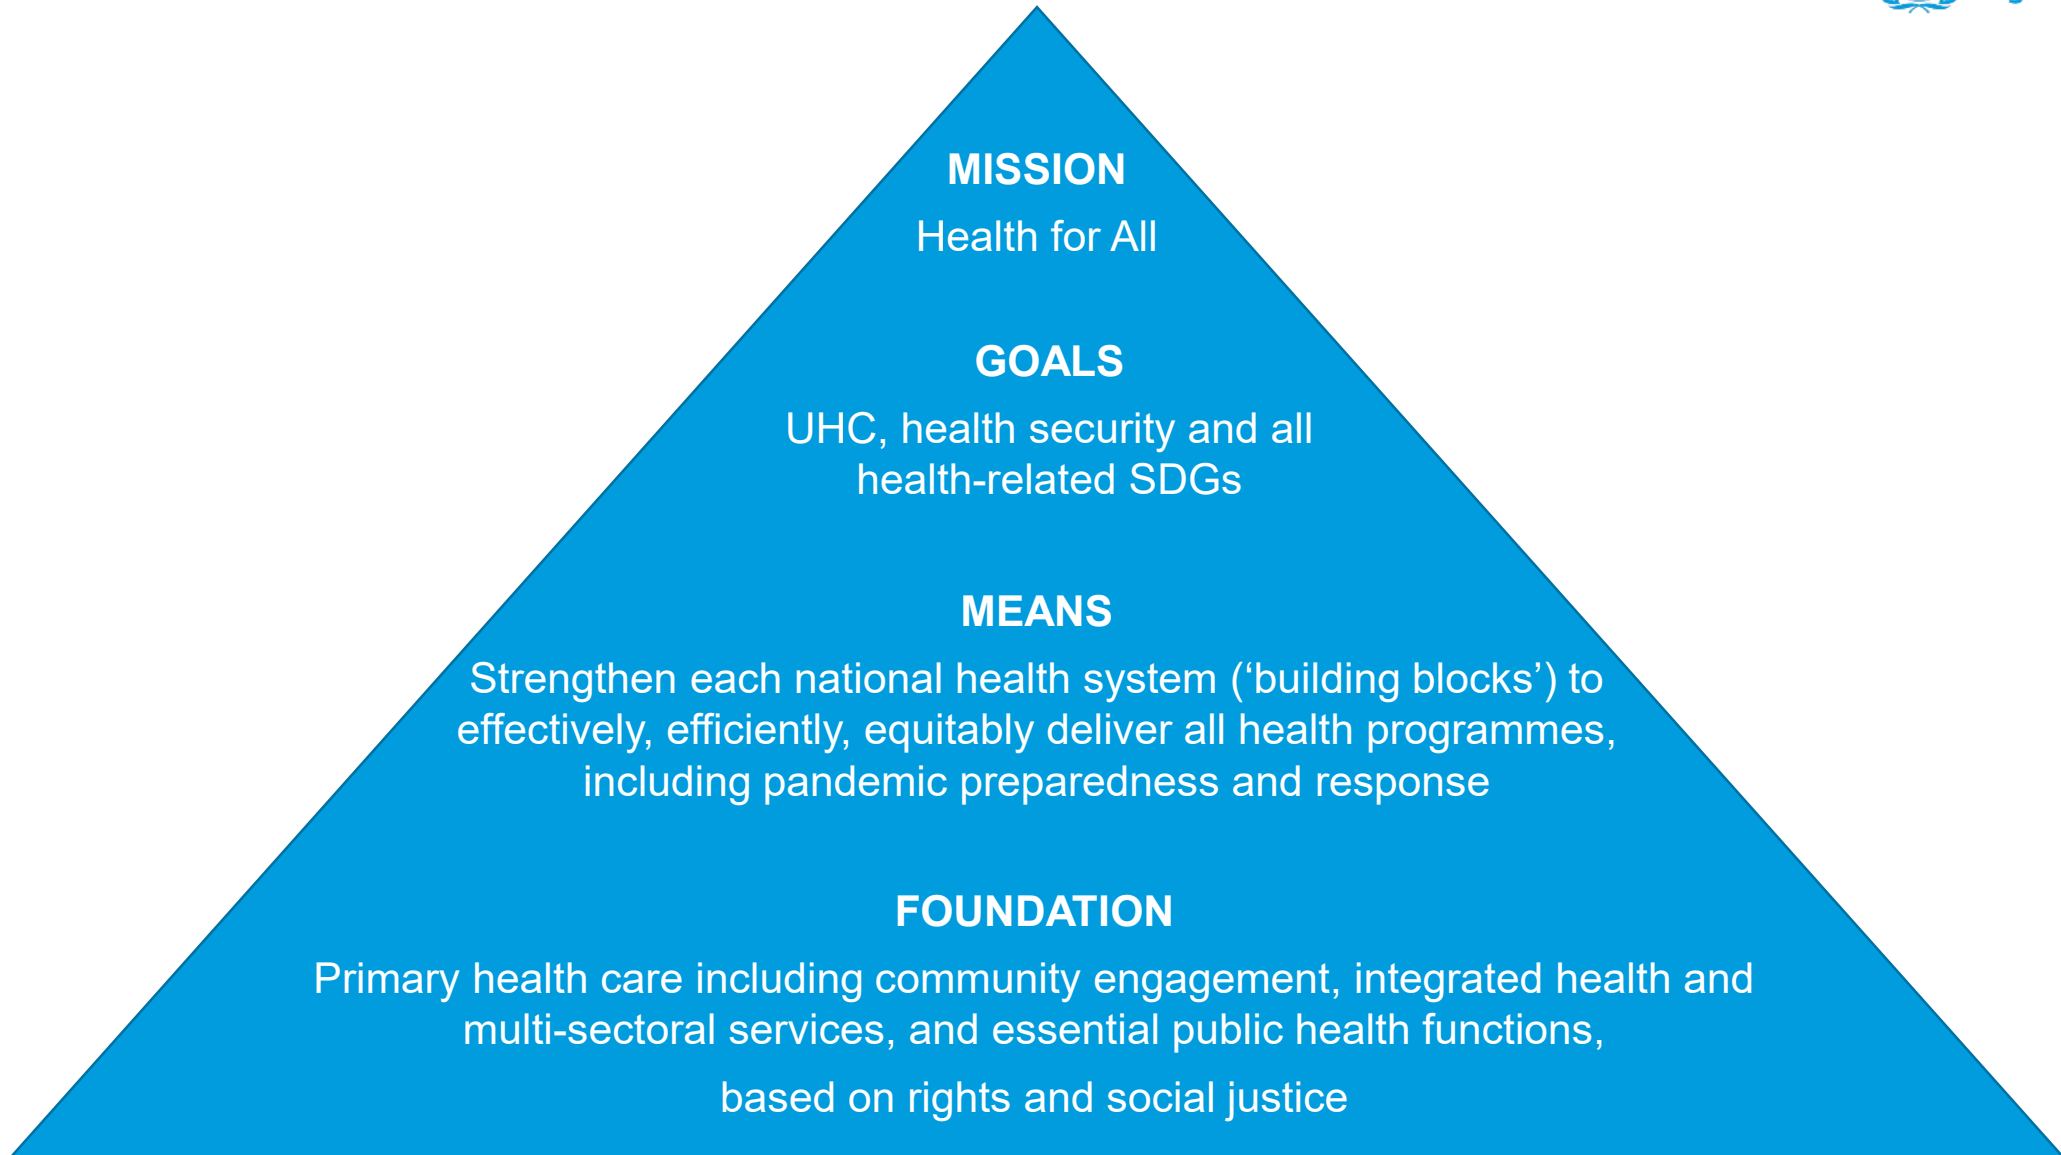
MISSION

Health for All

GOALS

UHC, health security and all health-related SDGs

MEANS

Strengthen each national health system (‘building blocks’) to effectively, efficiently, equitably deliver all health programmes, including pandemic preparedness and response

FOUNDATION

Primary health care including community engagement, integrated health and multi-sectoral services, and essential public health functions,

based on rights and social justice